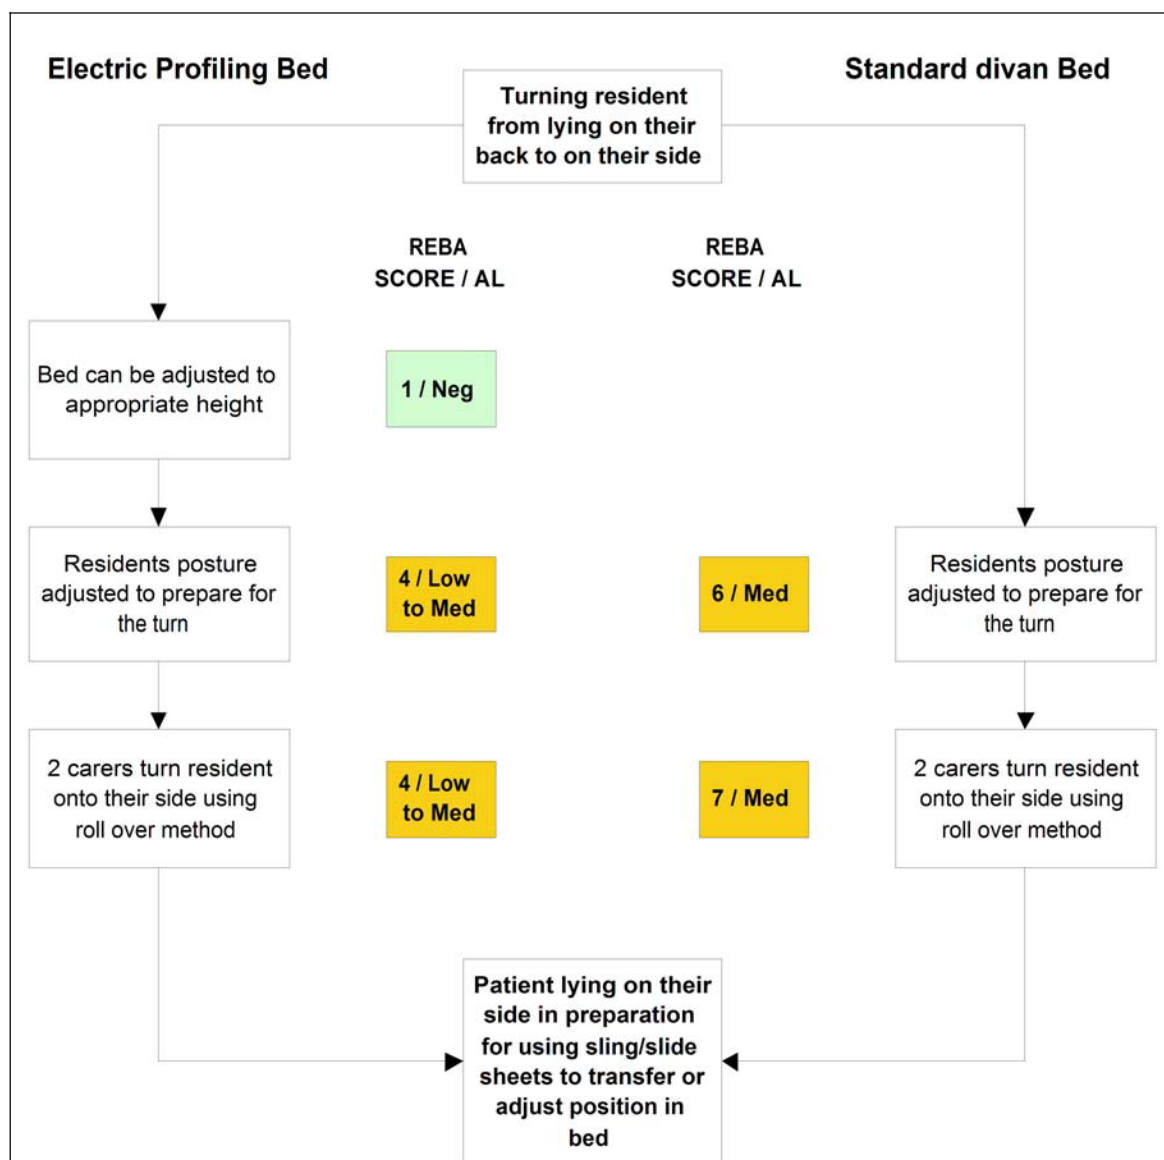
Electric Profiling Bed

Standard divan Bed

Turning resident from lying on their back to on their side

REBA SCORE / AL

REBA SCORE / AL

Bed can be adjusted to appropriate height

1 / Neg

Residents posture adjusted to prepare for the turn

4 / Low to Med

6 / Med

Residents posture adjusted to prepare for the turn

2 carers turn resident onto their side using roll over method

4 / Low to Med

7 / Med

2 carers turn resident onto their side using roll over method

Patient lying on their side in preparation for using sling/slide sheets to transfer or adjust position in bed